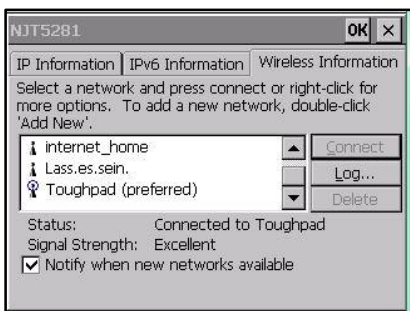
NJT5281 OK ×

IP Information | IPv6 Information | Wireless Information

Select a network and press connect or right-click for more options. To add a new network, double-click 'Add New'.

internet_home
Lass.es.sein.
Toughpad (preferred)

Connect
Log...
Delete

Status: Connected to Toughpad
Signal Strength: Excellent

Notify when new networks available